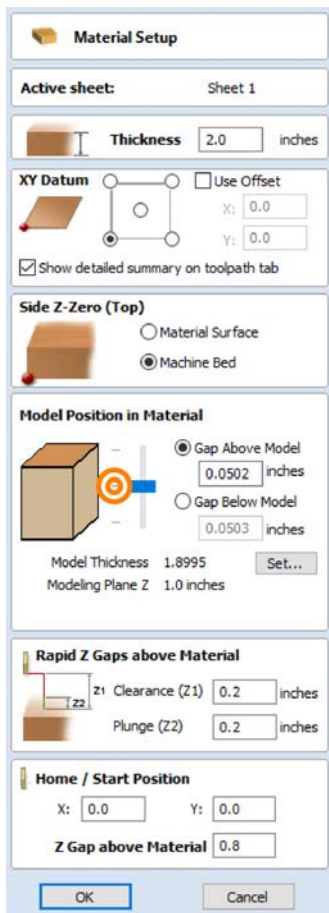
Material Setup

Active sheet: Sheet 1

Thickness 2.0 inches

XY Datum
Use Offset
X: 0.0
Y: 0.0
Show detailed summary on toolpath tab

Side Z-Zero (Top)
Material Surface
Machine Bed

Model Position in Material
Gap Above Model
0.0502 inches
Gap Below Model
0.0503 inches
Model Thickness 1.8995
Modeling Plane Z 1.0 inches
Set...

Rapid Z Gaps above Material
Z1 Clearance (Z1) 0.2 inches
Z2 Plunge (Z2) 0.2 inches

Home / Start Position
X: 0.0 Y: 0.0
Z Gap above Material 0.8

OK Cancel